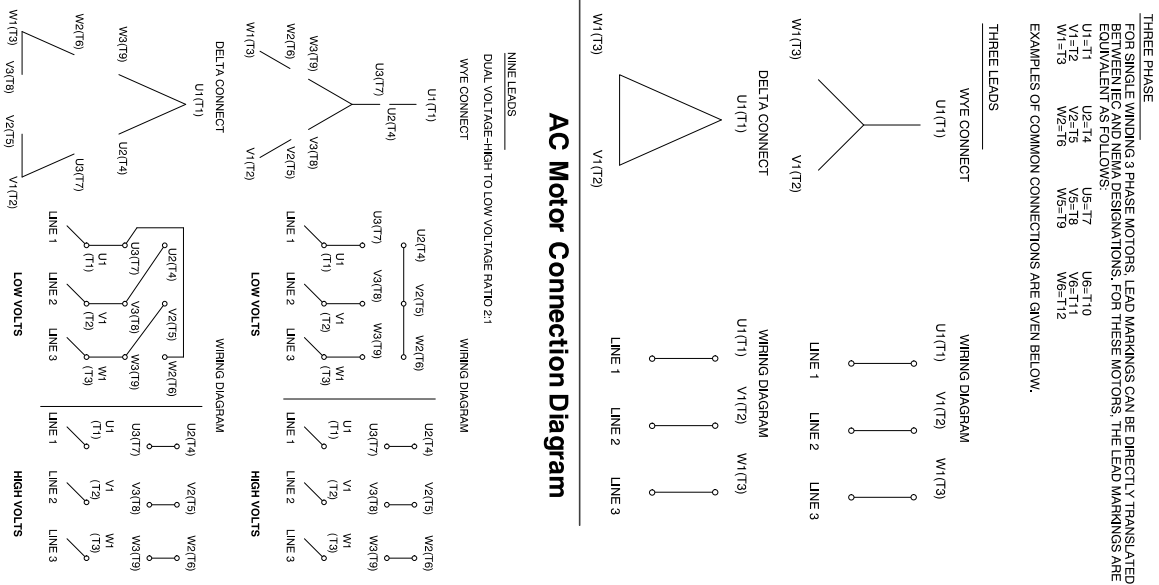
AC Motor Connection Diagram

THREE PHASE
FOR SINGLE WINDING 3 PHASE MOTORS, LEAD MARKINGS CAN BE DIRECTLY TRANSLATED BETWEEN IEC AND NEMA DESIGNATIONS. FOR THESE MOTORS, THE LEAD MARKINGS ARE EQUIVALENT AS FOLLOWS:

U1=T1 U2=T4 U5=T7 U6=T10
V1=T2 V2=T5 V5=T8 V6=T11
W1=T3 W2=T6 W5=T9 W6=T12

EXAMPLES OF COMMON CONNECTIONS ARE GIVEN BELOW.

THREE LEADS

WYE CONNECT
U1(T1)
W1(T3) V1(T2)

WIRING DIAGRAM
U1(T1) V1(T2) W1(T3)
LINE 1 LINE 2 LINE 3

DELTA CONNECT
U1(T1)
W1(T3) V1(T2)

WIRING DIAGRAM
U1(T1) V1(T2) W1(T3)
LINE 1 LINE 2 LINE 3

NINE LEADS
DUAL VOLTAGE-HIGH TO LOW VOLTAGE RATIO 2:1

WYE CONNECT
U1(T1)
U2(T4)
U3(T7)
W3(T9)
V3(T8)
W2(T6)
V2(T5)
W1(T3)
V1(T2)

WIRING DIAGRAM
U2(T4) V2(T5) W2(T6)
U3(T7) V3(T8) W3(T9)
U1 (T1) V1 (T2) W1 (T3)
LINE 1 LINE 2 LINE 3
LOW VOLTS

U2(T4) V2(T5) W2(T6)
U3(T7) V3(T8) W3(T9)
U1 (T1) V1 (T2) W1 (T3)
LINE 1 LINE 2 LINE 3
HIGH VOLTS

DELTA CONNECT
U1(T1)
W2(T6) U2(T4)
W3(T9)
W1(T3) V3(T8) V2(T5) U3(T7) V1(T2)

WIRING DIAGRAM
U2(T4) V2(T5) W2(T6)
U3(T7) V3(T8) W3(T9)
U1 (T1) V1 (T2) W1 (T3)
LINE 1 LINE 2 LINE 3
LOW VOLTS

U2(T4) V2(T5) W2(T6)
U3(T7) V3(T8) W3(T9)
U1 (T1) V1 (T2) W1 (T3)
LINE 1 LINE 2 LINE 3
HIGH VOLTS